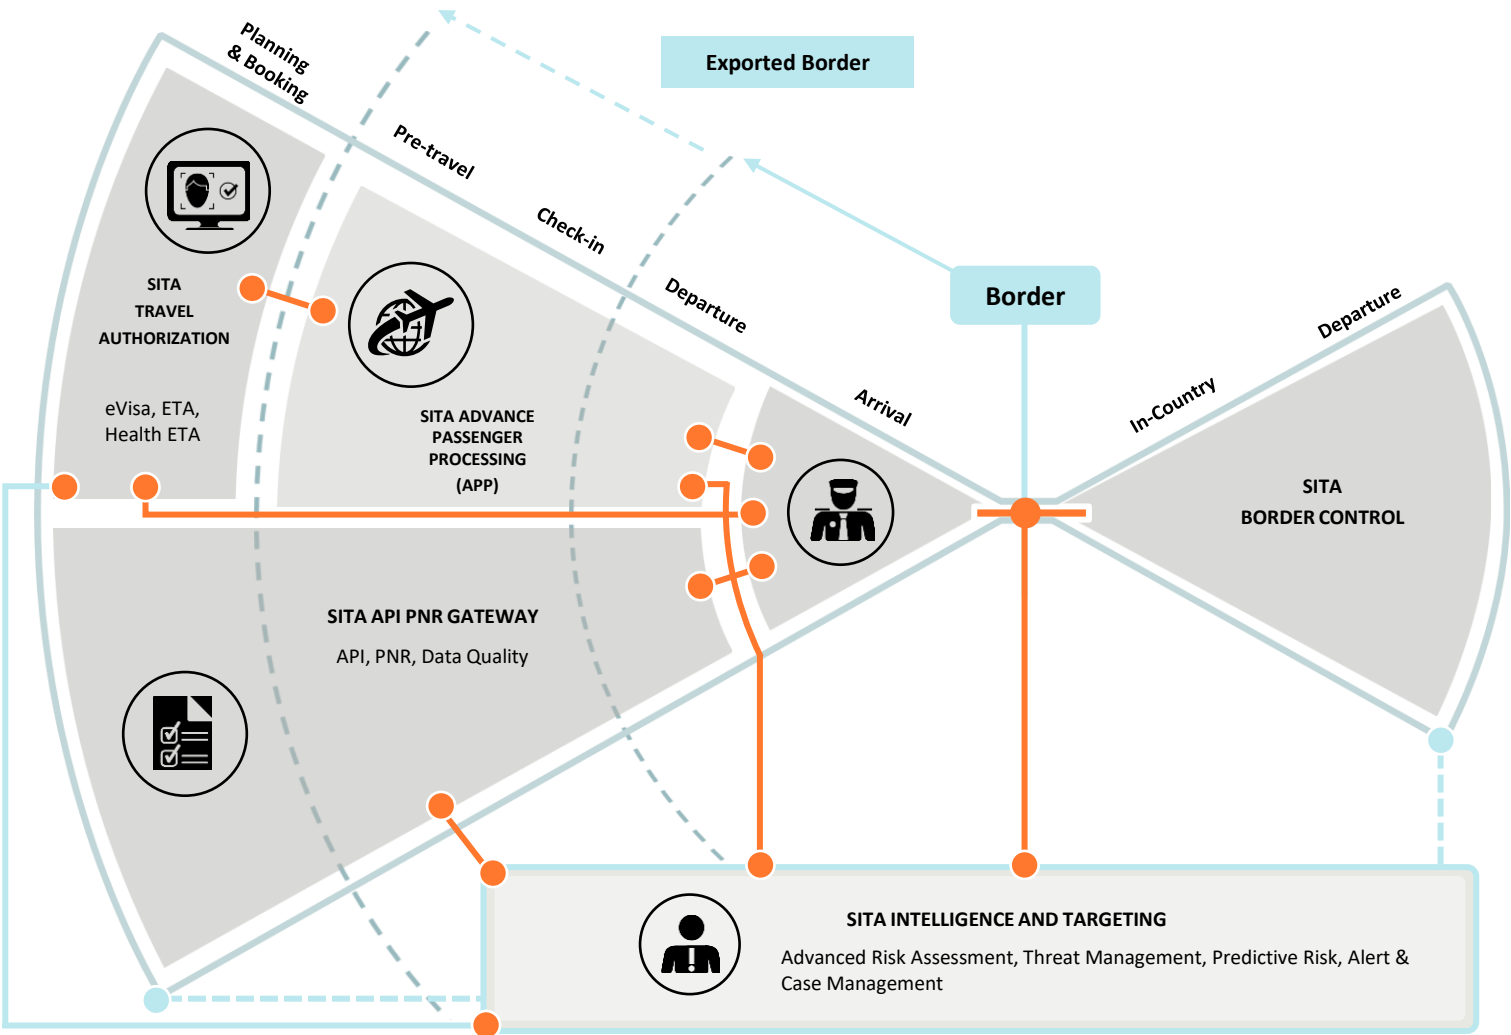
Planning & Booking

Pre-travel

Check-in

Departure

Arrival

Exported Border

Border

In-Country

Departure

SITA TRAVEL AUTHORIZATION

eVisa, ETA, Health ETA

SITA ADVANCE PASSENGER PROCESSING (APP)

SITA BORDER CONTROL

SITA API PNR GATEWAY

API, PNR, Data Quality

SITA INTELLIGENCE AND TARGETING

Advanced Risk Assessment, Threat Management, Predictive Risk, Alert & Case Management